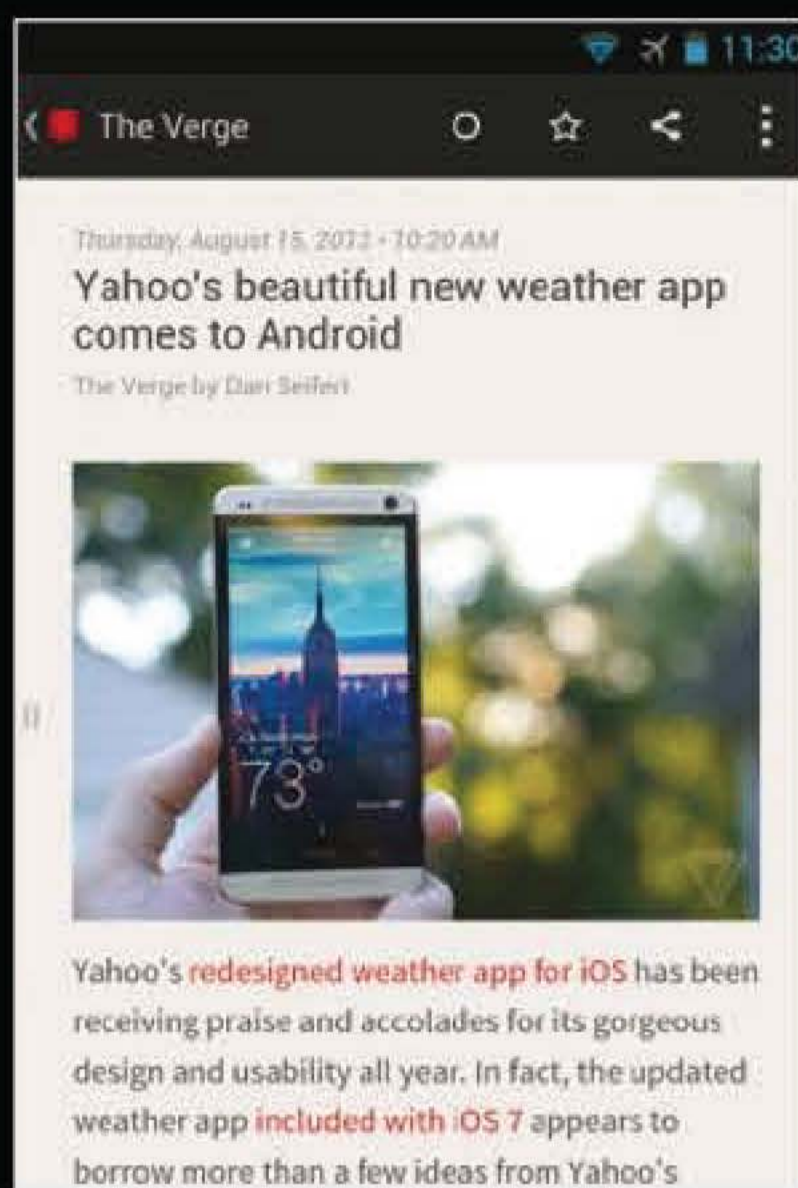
11:30

The Verge

Thursday, August 15, 2013 · 10:20 AM

Yahoo's beautiful new weather app comes to Android

The Verge by Dan Seifert

73°

Yahoo's redesigned weather app for iOS has been receiving praise and accolades for its gorgeous design and usability all year. In fact, the updated weather app included with iOS 7 appears to borrow more than a few ideas from Yahoo's